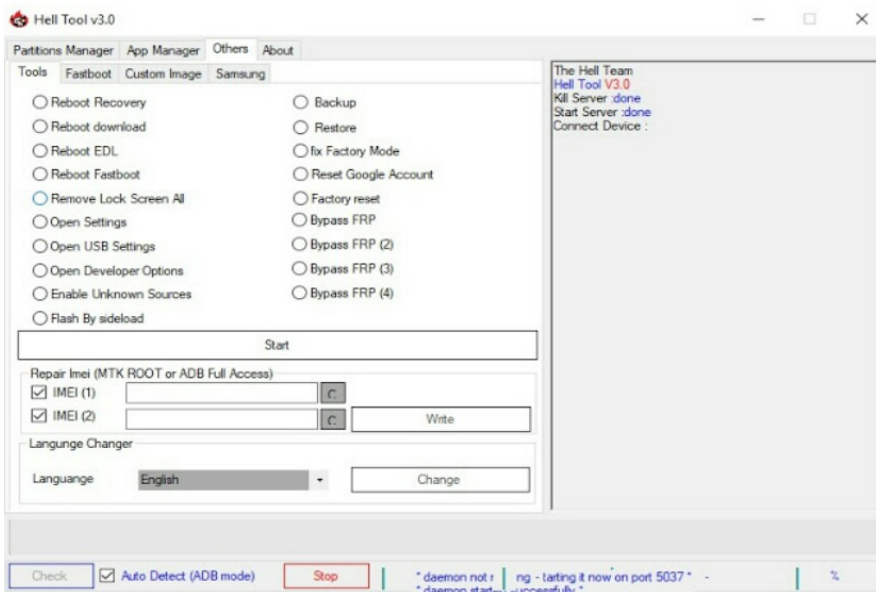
Hell Tool v3.0

Partitions Manager | App Manager | Others | About

Tools | Fastboot | Custom Image | Samsung

Reboot Recovery
Reboot download
Reboot EDL
Reboot Fastboot
Remove Lock Screen All
Open Settings
Open USB Settings
Open Developer Options
Enable Unknown Sources
Flash By sideload

Backup
Restore
fix Factory Mode
Reset Google Account
Factory reset
Bypass FRP
Bypass FRP (2)
Bypass FRP (3)
Bypass FRP (4)

Start

Repair Imei (MTK ROOT or ADB Full Access)
IMEI (1) C
IMEI (2) C
Write

Langunge Changer
Languange English
Change

The Hell Team
Hell Tool V3.0
Kill Server :done
Start Server :done
Connect Device :

Check
Auto Detect (ADB mode)
Stop
* daemon not r ng - tarting it now on port 5037 * -
* daemon start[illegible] successfully *
%